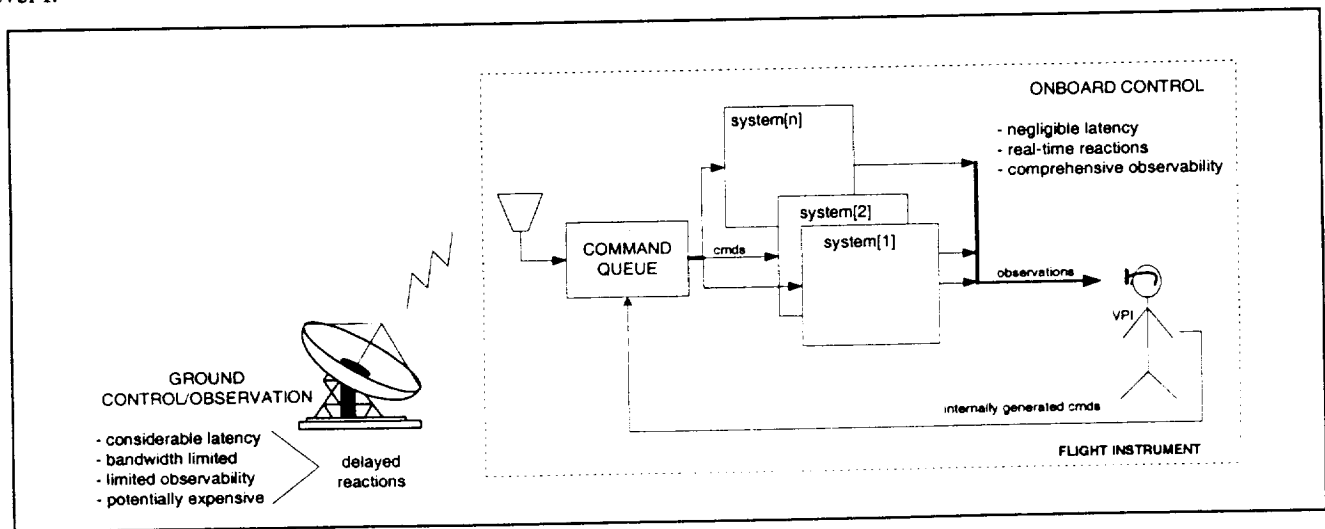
ONBOARD CONTROL

system[n]

- negligible latency
- real-time reactions
- comprehensive observability

system[2]

COMMAND QUEUE

cmds

system[1]

observations

VPI

GROUND CONTROL/OBSERVATION

- considerable latency
- bandwidth limited
- limited observability
- potentially expensive

delayed reactions

internally generated cmds

FLIGHT INSTRUMENT